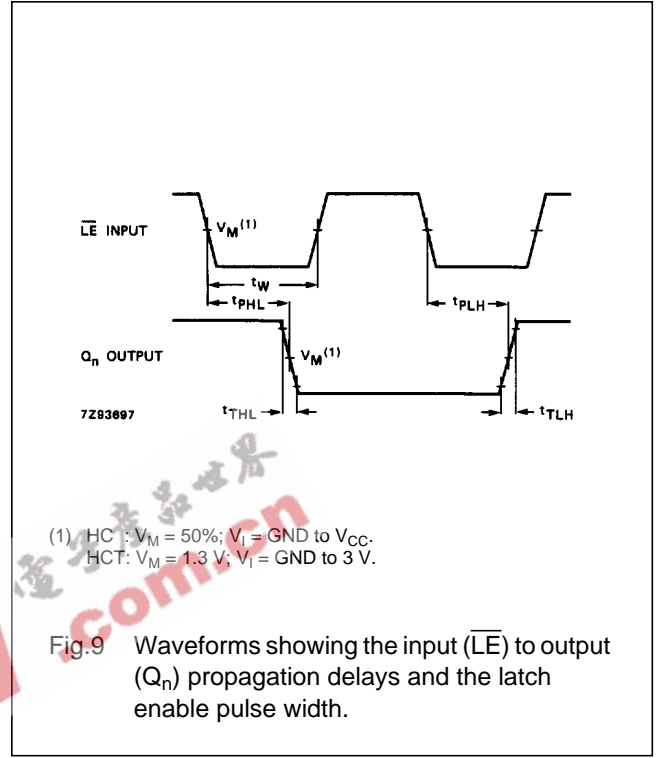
$\overline{LE}$ INPUT

$V_M^{(1)}$

$t_W$

$t_{PHL}$

$t_{PLH}$

$Q_n$ OUTPUT

$V_M^{(1)}$

7Z93697

$t_{THL}$

$t_{TLH}$

.com.cn

(1) HC : $V_M$ = 50%; $V_I$ = GND to $V_{CC}$.
HCT: $V_M$ = 1.3 V; $V_I$ = GND to 3 V.

Fig.9 Waveforms showing the input ($\overline{LE}$) to output ($Q_n$) propagation delays and the latch enable pulse width.